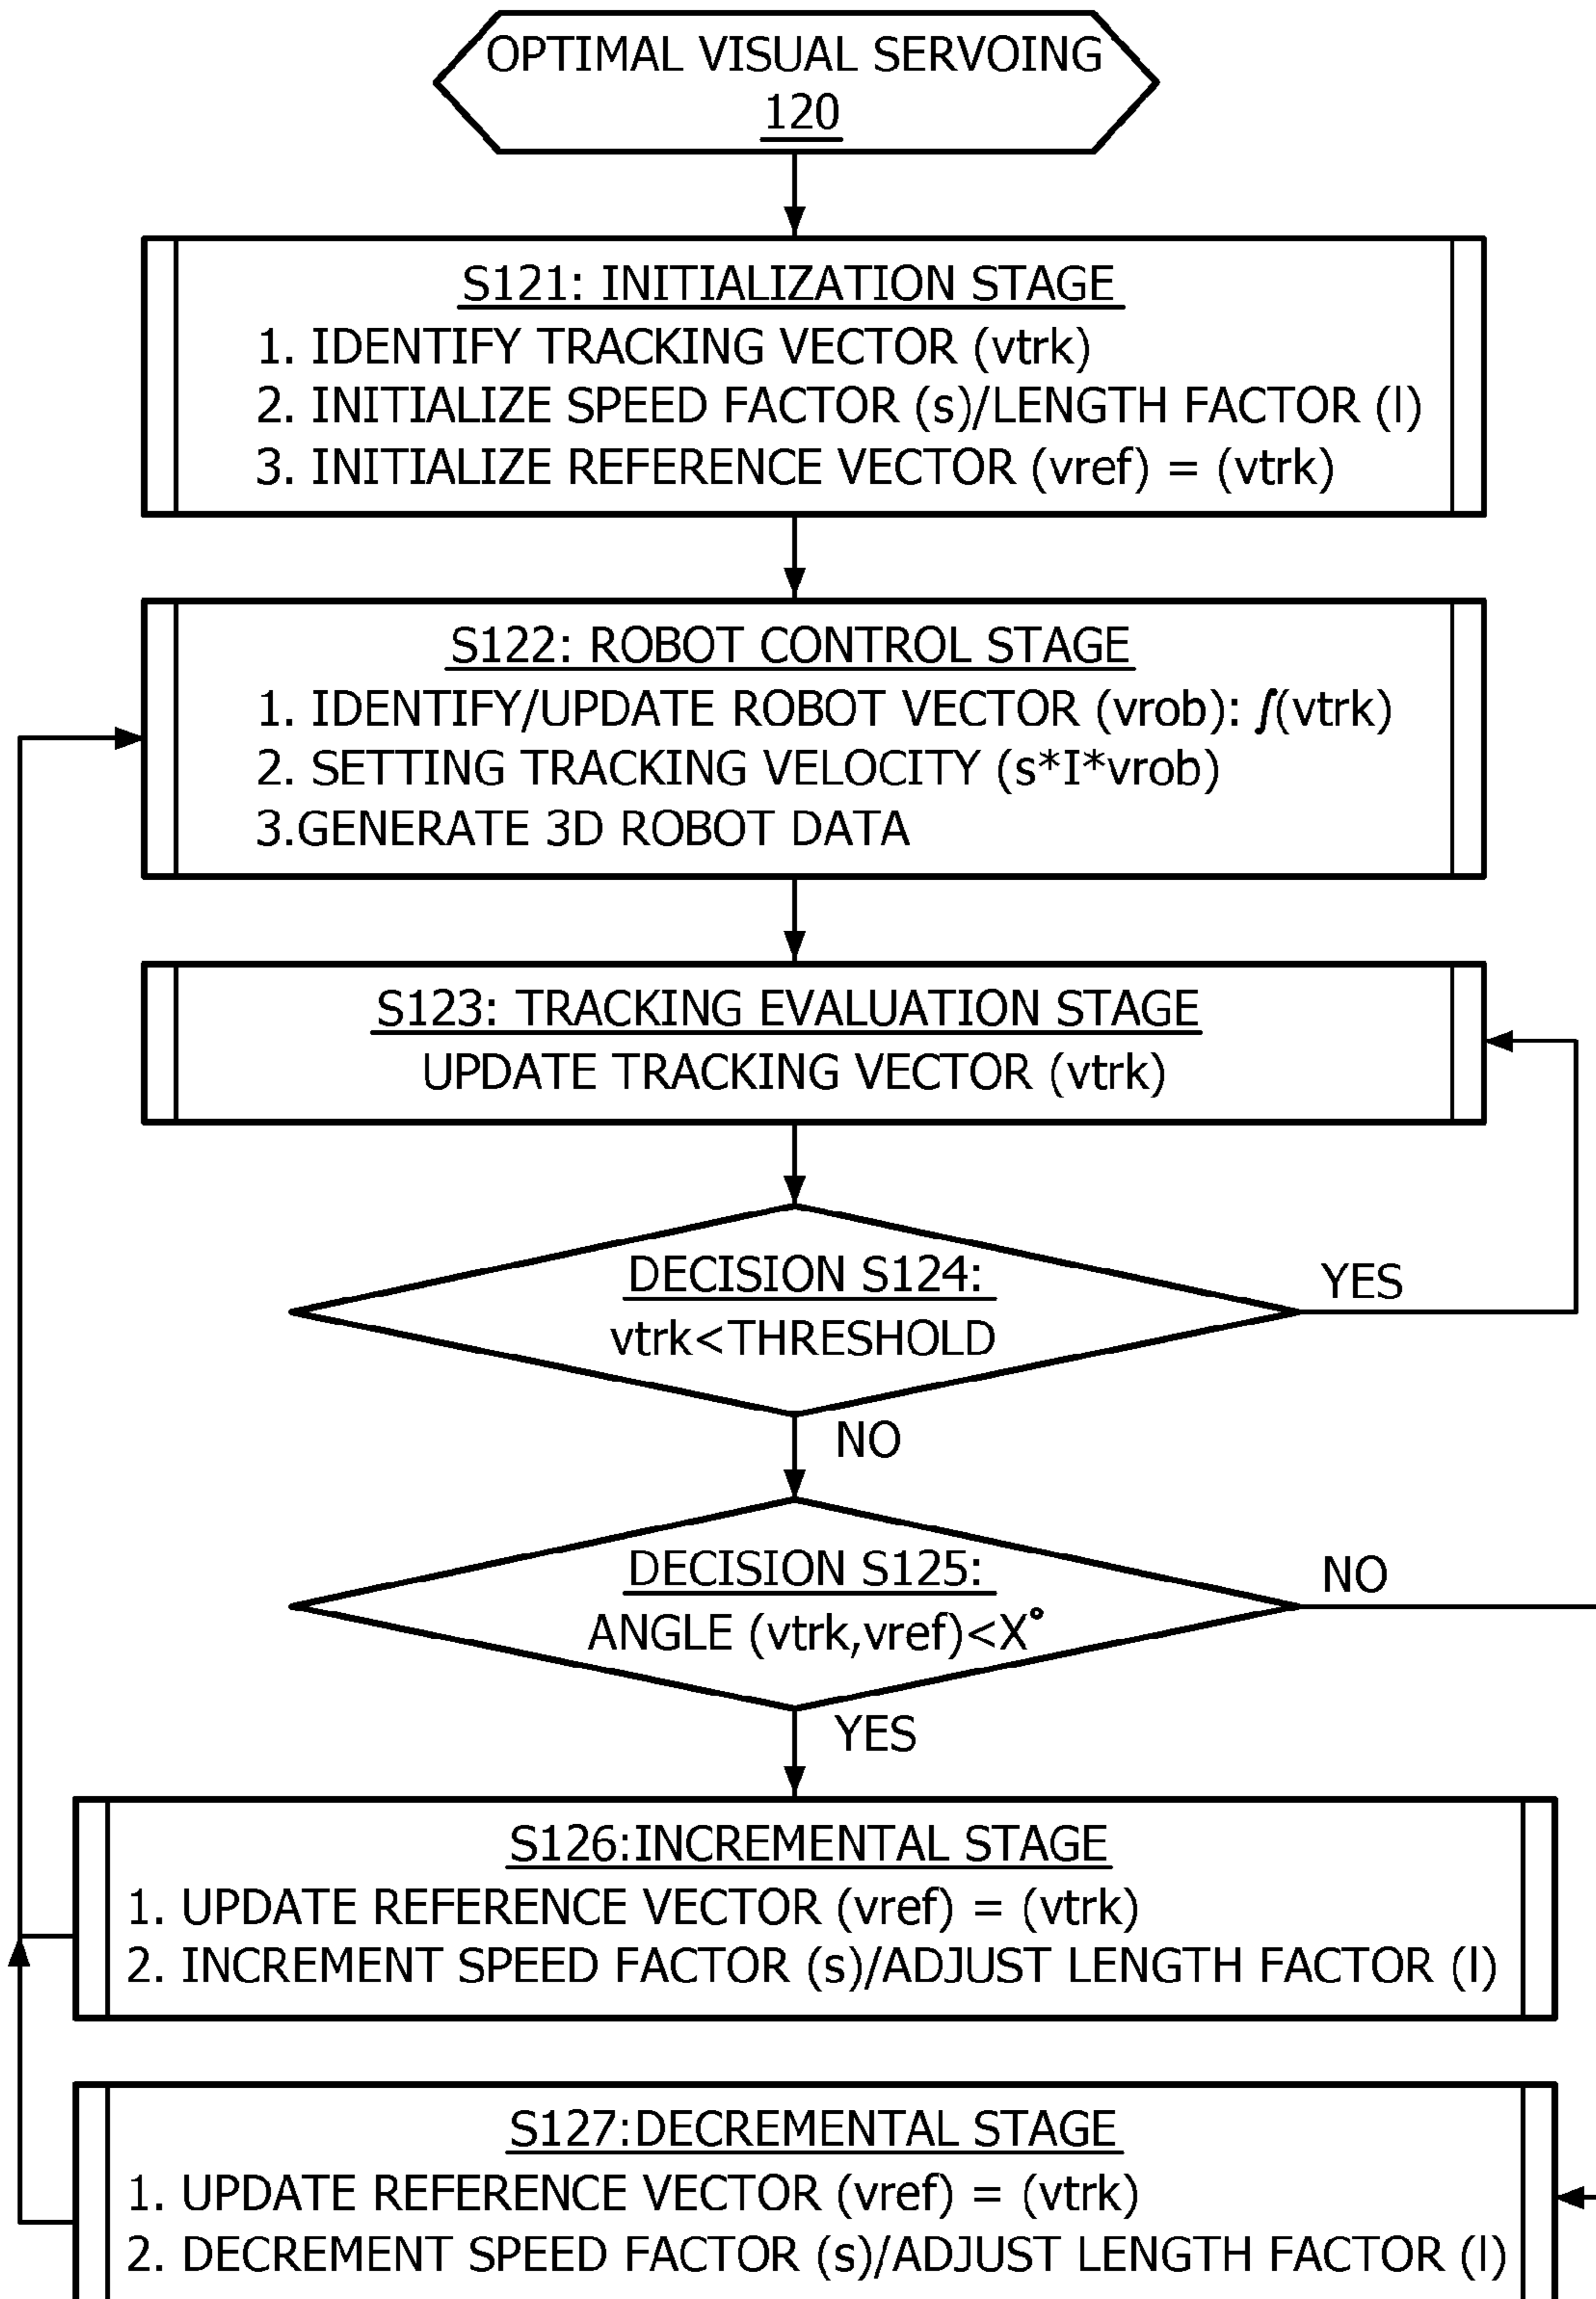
OPTIMAL VISUAL SERVOING
120

S121: INITIALIZATION STAGE
1. IDENTIFY TRACKING VECTOR (vtrk)
2. INITIALIZE SPEED FACTOR (s)/LENGTH FACTOR (l)
3. INITIALIZE REFERENCE VECTOR (vref) = (vtrk)

S122: ROBOT CONTROL STAGE
1. IDENTIFY/UPDATE ROBOT VECTOR (vrob): $f$(vtrk)
2. SETTING TRACKING VELOCITY (s*I*vrob)
3.GENERATE 3D ROBOT DATA

S123: TRACKING EVALUATION STAGE
UPDATE TRACKING VECTOR (vtrk)

DECISION S124:
vtrk<THRESHOLD

YES

NO

DECISION S125:
ANGLE (vtrk,vref)<X°

NO

YES

S126:INCREMENTAL STAGE
1. UPDATE REFERENCE VECTOR (vref) = (vtrk)
2. INCREMENT SPEED FACTOR (s)/ADJUST LENGTH FACTOR (l)

S127:DECREMENTAL STAGE
1. UPDATE REFERENCE VECTOR (vref) = (vtrk)
2. DECREMENT SPEED FACTOR (s)/ADJUST LENGTH FACTOR (l)